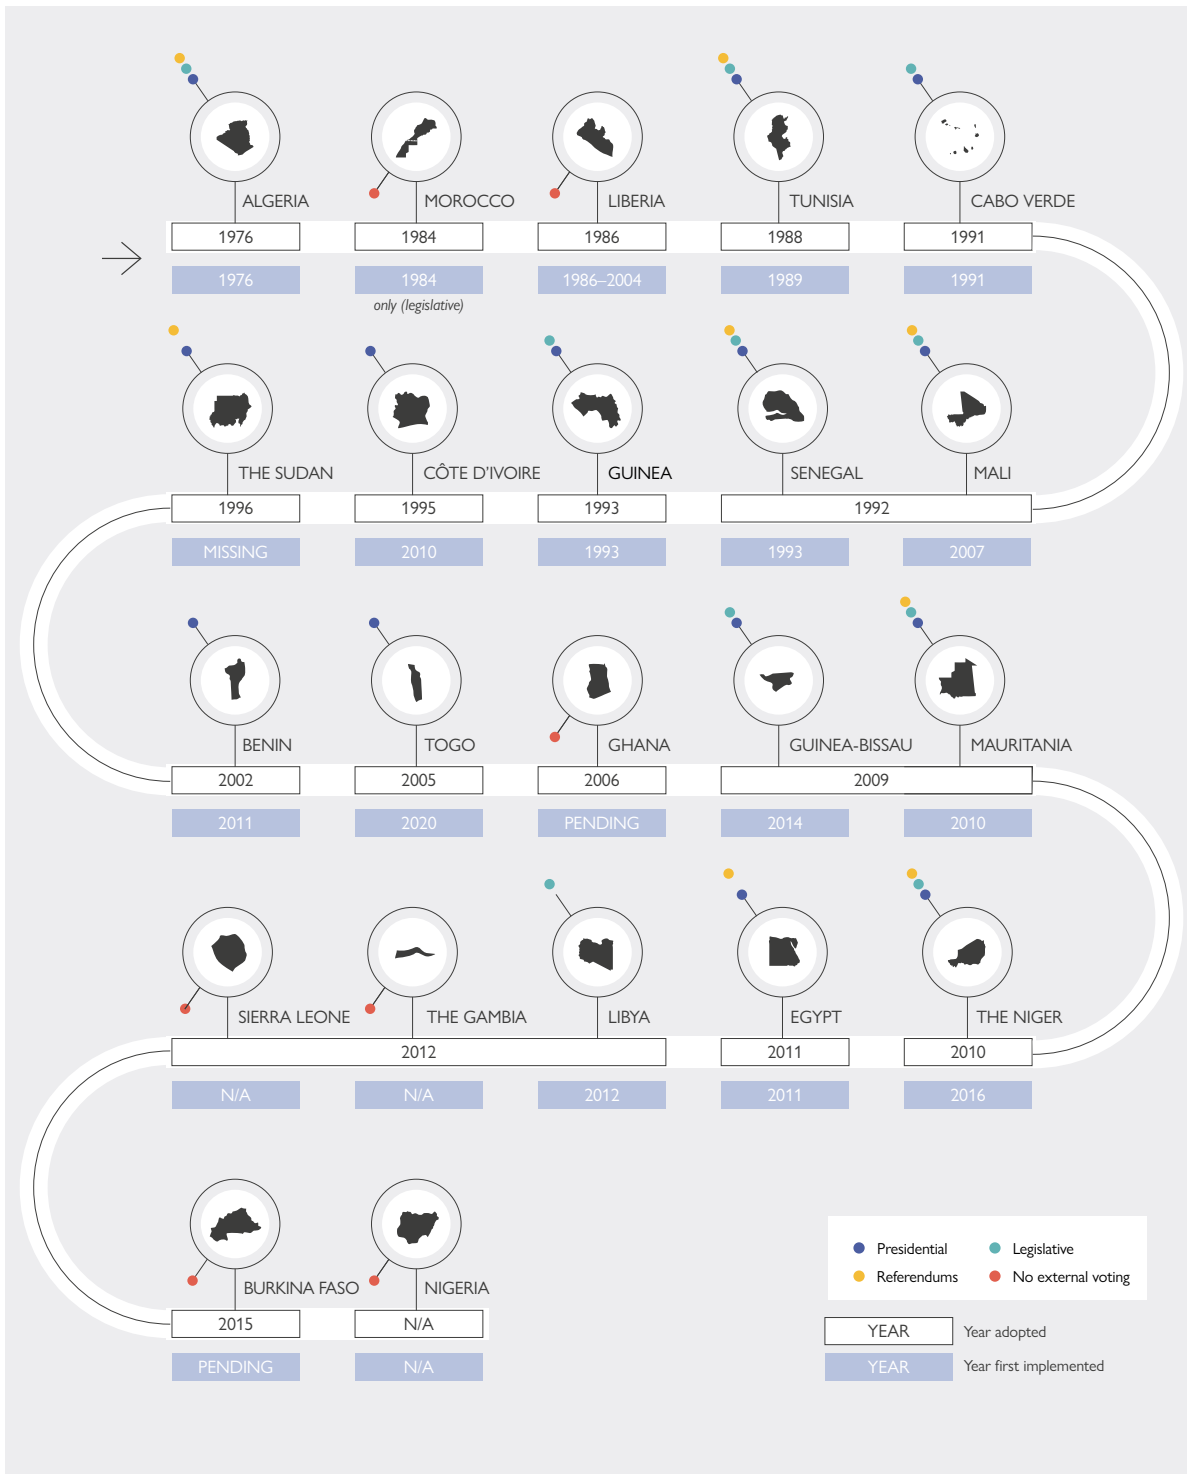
ALGERIA
MOROCCO
LIBERIA
TUNISIA
CABO VERDE

1976
1984
1986
1988
1991

1976
1984
only (legislative)
1986–2004
1989
1991

THE SUDAN
CÔTE D'IVOIRE
GUINEA
SENEGAL
MALI

1996
1995
1993
1992

MISSING
2010
1993
1993
2007

BENIN
TOGO
GHANA
GUINEA-BISSAU
MAURITANIA

2002
2005
2006
2009

2011
2020
PENDING
2014
2010

SIERRA LEONE
THE GAMBIA
LIBYA
EGYPT
THE NIGER

2012
2011
2010

N/A
N/A
2012
2011
2016

BURKINA FASO
NIGERIA

2015
N/A

PENDING
N/A

Presidential
Legislative
Referendums
No external voting

YEAR Year adopted
YEAR Year first implemented